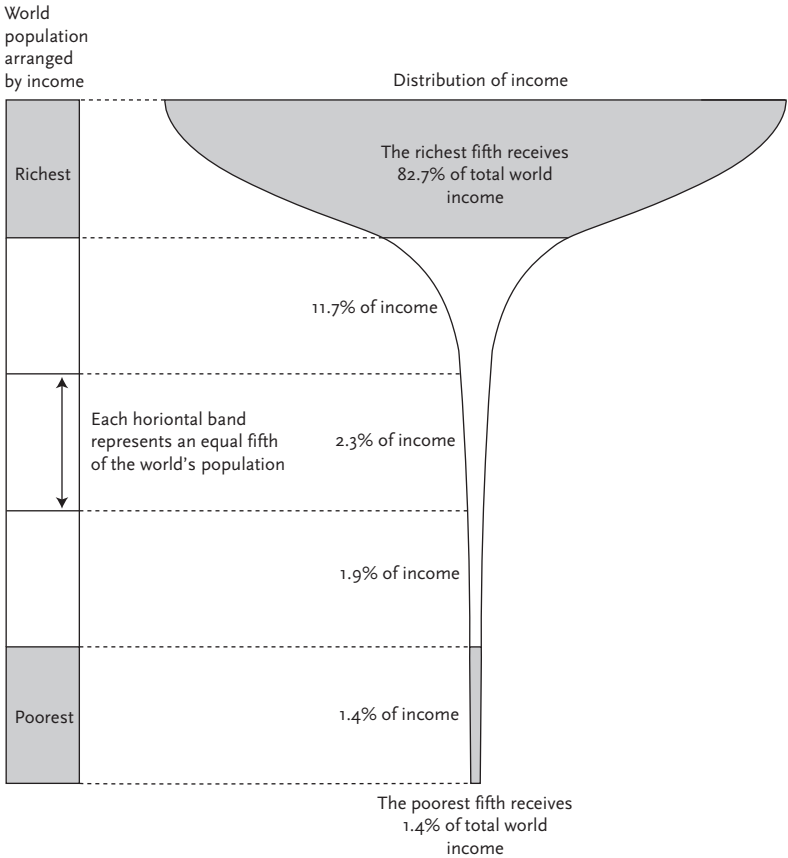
World population arranged by income

Distribution of income

Richest

The richest fifth receives 82.7% of total world income

11.7% of income

Each horiontal band represents an equal fifth of the world's population

2.3% of income

1.9% of income

Poorest

1.4% of income

The poorest fifth receives 1.4% of total world income